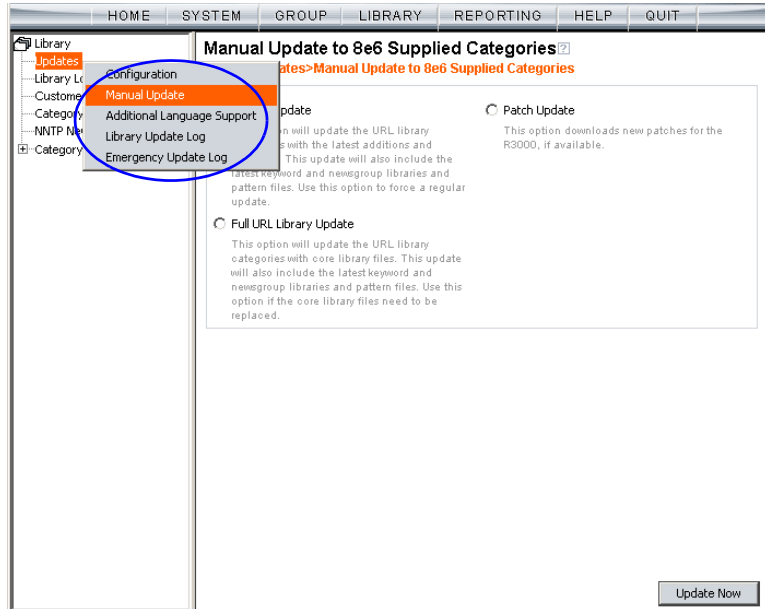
HOME SYSTEM GROUP LIBRARY REPORTING HELP QUIT

Library
Updates
Library Lo
Custome
Category
NNTP Ne
Category

Configuration
Manual Update
Additional Language Support
Library Update Log
Emergency Update Log

Manual Update to 8e6 Supplied Categories

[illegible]ates>Manual Update to 8e6 Supplied Categories

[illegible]pdate
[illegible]n will update the URL library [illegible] with the latest additions and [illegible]. This update will also include the latest keyword and newsgroup libraries and pattern files. Use this option to force a regular update.

Patch Update
This option downloads new patches for the R3000, if available.

Full URL Library Update
This option will update the URL library categories with core library files. This update will also include the latest keyword and newsgroup libraries and pattern files. Use this option if the core library files need to be replaced.

Update Now